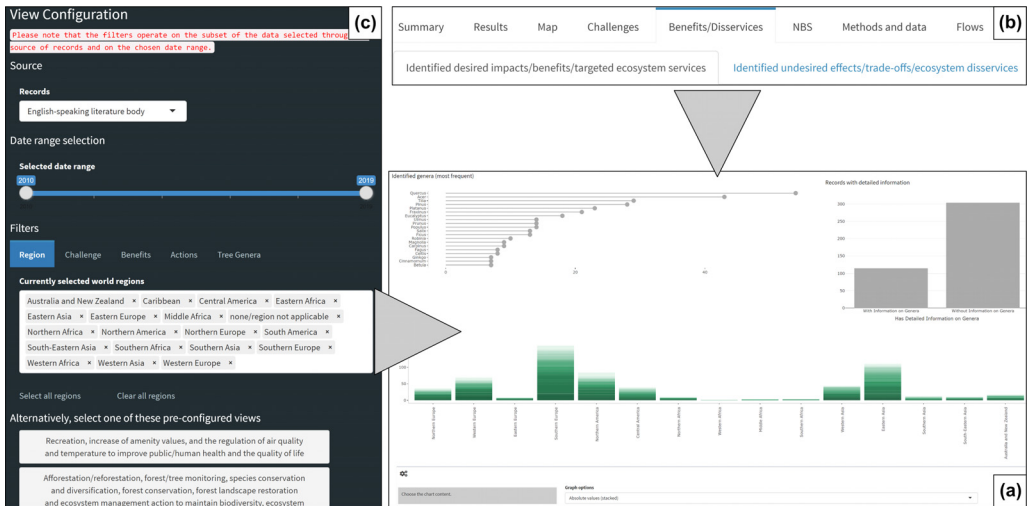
View Configuration

(c)

Please note that the filters operate on the subset of the data selected through source of records and on the chosen date range.

Source

Records

English-speaking literature body

Date range selection

Selected date range

2010

2019

Filters

Region Challenge Benefits Actions Tree Genera

Currently selected world regions

Australia and New Zealand × Caribbean × Central America × Eastern Africa × Eastern Asia × Eastern Europe × Middle Africa × none/region not applicable × Northern Africa × Northern America × Northern Europe × South America × South-Eastern Asia × Southern Africa × Southern Asia × Southern Europe × Western Africa × Western Asia × Western Europe ×

Select all regions Clear all regions

Alternatively, select one of these pre-configured views

Recreation, increase of amenity values, and the regulation of air quality and temperature to improve public/human health and the quality of life

Afforestation/reforestation, forest/tree monitoring, species conservation and diversification, forest conservation, forest landscape restoration and ecosystem management action to maintain biodiversity, ecosystem

Summary Results Map Challenges Benefits/Disservices NBS Methods and data Flows

(b)

Identified desired impacts/benefits/targeted ecosystem services

Identified undesired effects/trade-offs/ecosystem disservices

Identified genera (most frequent)

Quercus
Acer
Pinus
Platanus
Fraxinus
Eucalyptus
Ulmus
Fagus
Populus
Salix
Picea
Betula
Magnolia
Carpinus
Tilia
Celtis
Ginkgo
Cinnamomum
Betula

0 20 40

Records with detailed information

300
200
150
100
50
0

With Information on Genera Without Information on Genera

Has Detailed Information on Genera

100
50
0

Northern Europe Western Europe Eastern Europe Southern Europe Northern America Central America Northern Africa Western Africa Middle Africa Southern Africa Western Asia Eastern Asia Southern Asia South-Eastern Asia Australia and New Zealand

Choose the chart content

Graph options

Absolute values (stacked)

(a)